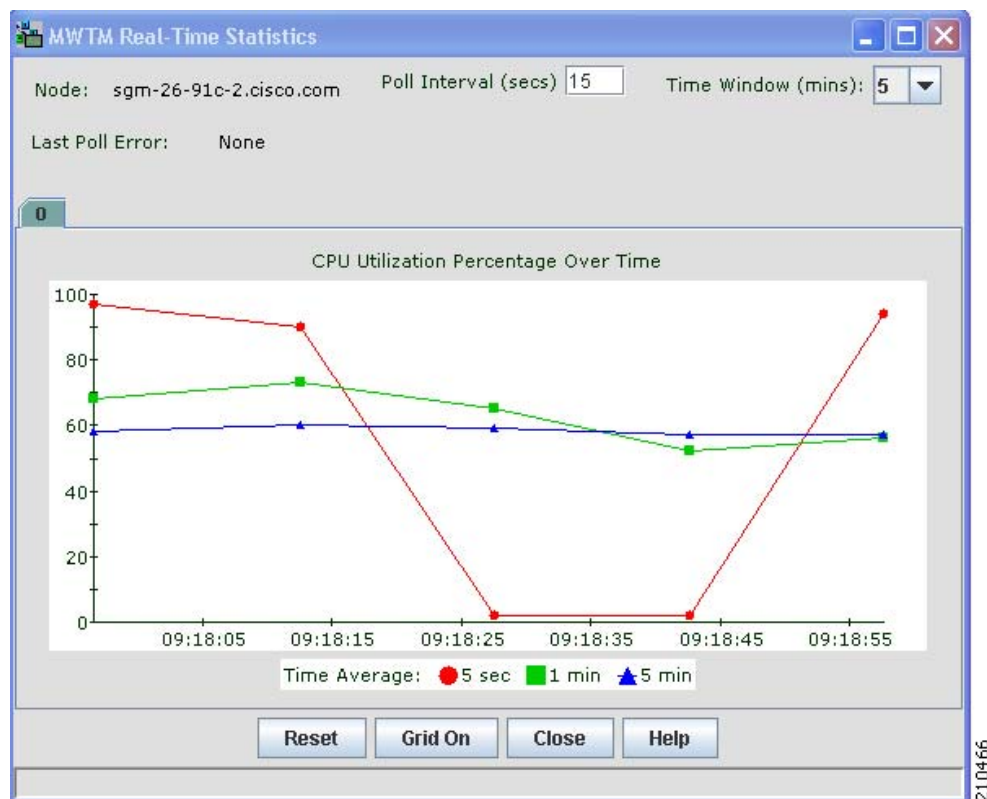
MWTM Real-Time Statistics

Node: sgm-26-91c-2.cisco.com

Poll Interval (secs) 15

Time Window (mins): 5

Last Poll Error: None

0

CPU Utilization Percentage Over Time

100
80
60
40
20
0

09:18:05 09:18:15 09:18:25 09:18:35 09:18:45 09:18:55

Time Average: 5 sec 1 min 5 min

Reset Grid On Close Help

210466